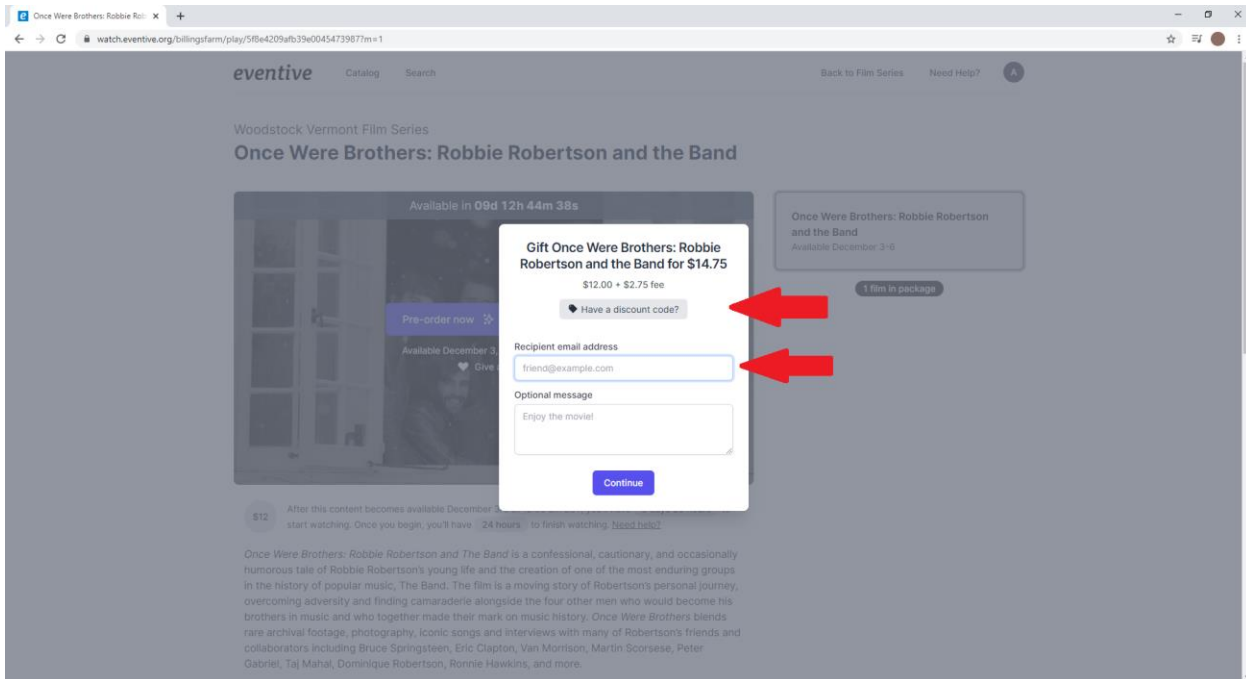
Once Were Brothers: Robbie Rob ×

watch.eventive.org/billingsfarm/play/5f8e4209afb39e0045473987?m=1

eventive Catalog Search Back to Film Series Need Help? A

Woodstock Vermont Film Series

Once Were Brothers: Robbie Robertson and the Band

Available in 09d 12h 44m 38s

Pre-order now

Available December 3,

Give

Once Were Brothers: Robbie Robertson and the Band
Available December 3–6

1 film in package

Gift Once Were Brothers: Robbie Robertson and the Band for $14.75

$12.00 + $2.75 fee

Have a discount code?

Recipient email address

friend@example.com

Optional message

Enjoy the movie!

Continue

$12 After this content becomes available December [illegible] start watching. Once you begin, you'll have 24 hours to finish watching. Need help?

Once Were Brothers: Robbie Robertson and The Band is a confessional, cautionary, and occasionally humorous tale of Robbie Robertson's young life and the creation of one of the most enduring groups in the history of popular music, The Band. The film is a moving story of Robertson's personal journey, overcoming adversity and finding camaraderie alongside the four other men who would become his brothers in music and who together made their mark on music history. Once Were Brothers blends rare archival footage, photography, iconic songs and interviews with many of Robertson's friends and collaborators including Bruce Springsteen, Eric Clapton, Van Morrison, Martin Scorsese, Peter Gabriel, Taj Mahal, Dominique Robertson, Ronnie Hawkins, and more.